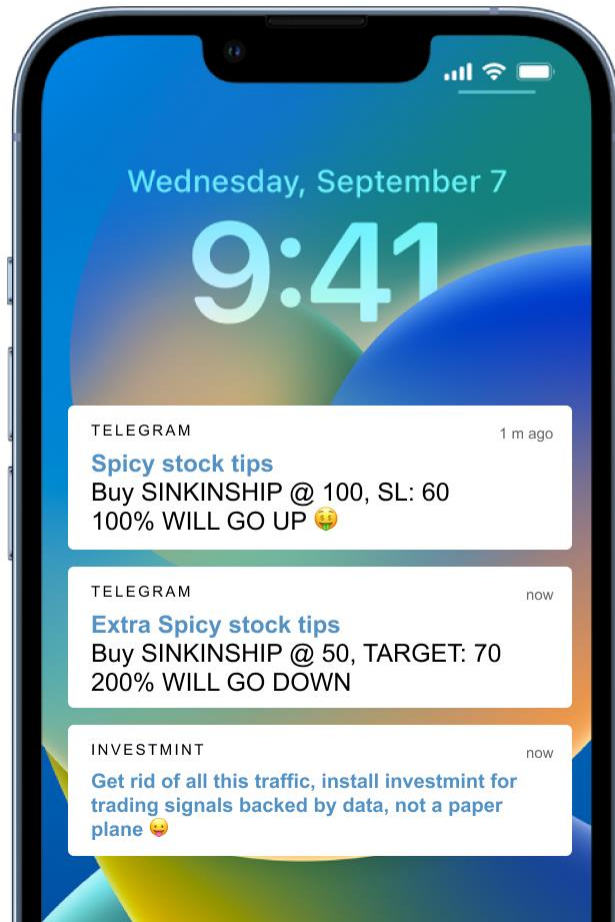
Wednesday, September 7

9:41

TELEGRAM

1 m ago

Spicy stock tips

Buy SINKINSHIP @ 100, SL: 60
100% WILL GO UP 🤑

TELEGRAM

now

Extra Spicy stock tips

Buy SINKINSHIP @ 50, TARGET: 70
200% WILL GO DOWN

INVESTMINT

now

Get rid of all this traffic, install investmint for trading signals backed by data, not a paper plane 😛